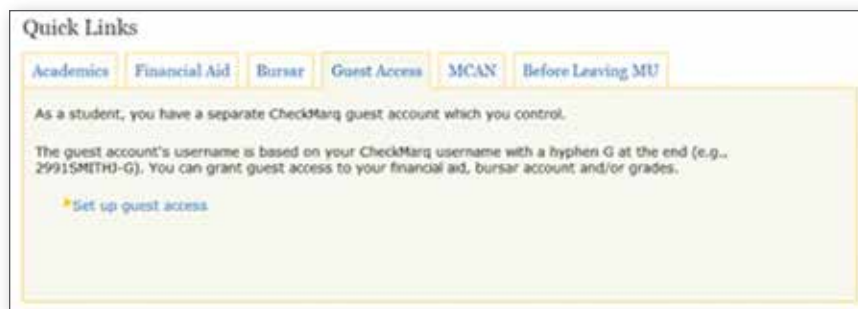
Quick Links

Academics | Financial Aid | Bursar | Guest Access | MCAN | Before Leaving MU

As a student, you have a separate CheckMarq guest account which you control.

The guest account's username is based on your CheckMarq username with a hyphen G at the end (e.g., 2991SMITHJ-G). You can grant guest access to your financial aid, bursar account and/or grades.

*Set up guest access